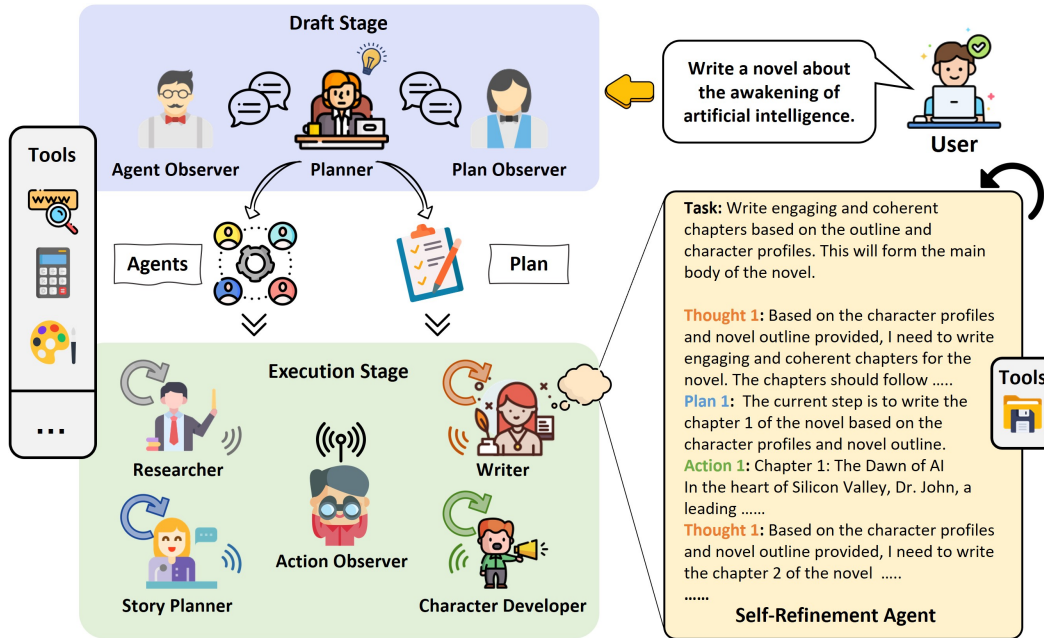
Draft Stage

Agent Observer

Planner

Plan Observer

Write a novel about the awakening of artificial intelligence.

User

Tools

...

Agents

Plan

Execution Stage

Researcher

Writer

Action Observer

Story Planner

Character Developer

Task: Write engaging and coherent chapters based on the outline and character profiles. This will form the main body of the novel.

Thought 1: Based on the character profiles and novel outline provided, I need to write engaging and coherent chapters for the novel. The chapters should follow .....
Plan 1: The current step is to write the chapter 1 of the novel based on the character profiles and novel outline.
Action 1: Chapter 1: The Dawn of AI
In the heart of Silicon Valley, Dr. John, a leading ......
Thought 1: Based on the character profiles and novel outline provided, I need to write the chapter 2 of the novel .....
......

Self-Refinement Agent

Tools